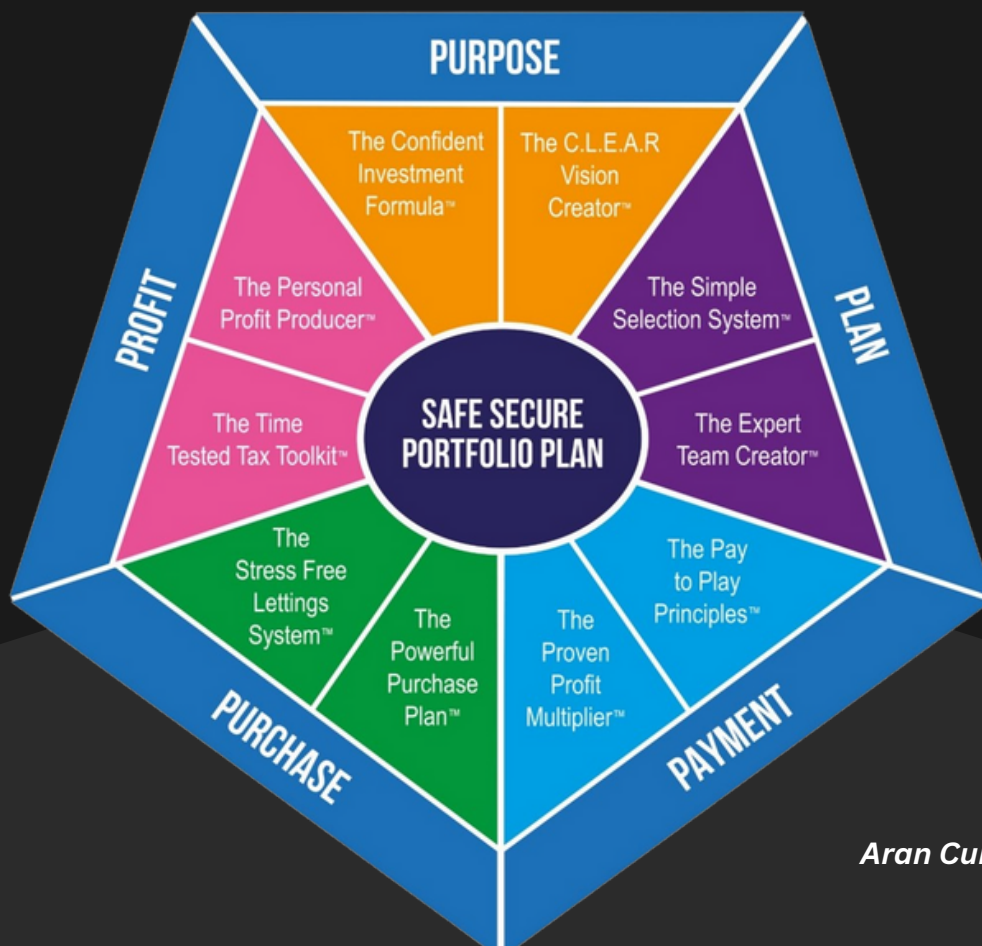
PURPOSE

The Confident Investment Formula™

The C.L.E.A.R Vision Creator™

PLAN

The Simple Selection System™

The Expert Team Creator™

PAYMENT

The Pay to Play Principles™

The Proven Profit Multiplier™

PURCHASE

The Powerful Purchase Plan™

The Stress Free Lettings System™

PROFIT

The Time Tested Tax Toolkit™

The Personal Profit Producer™

SAFE SECURE PORTFOLIO PLAN

Aran Cu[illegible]